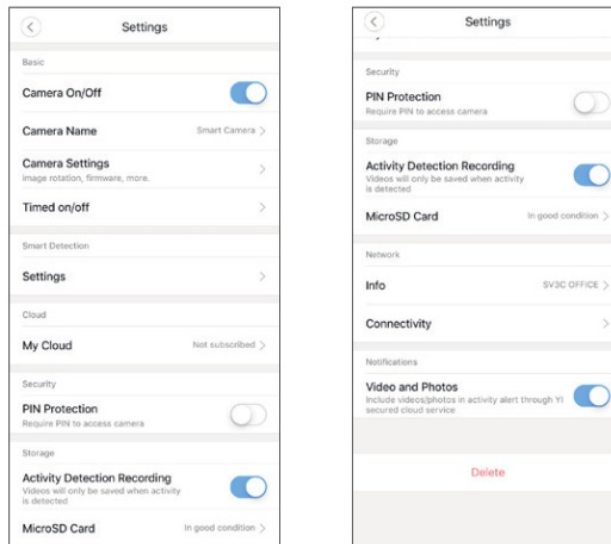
Settings

Basic

Camera On/Off

Camera Name
Smart Camera

Camera Settings
image rotation, firmware, more.

Timed on/off

Smart Detection

Settings

Cloud

My Cloud
Not subscribed

Security

PIN Protection
Require PIN to access camera

Storage

Activity Detection Recording
Videos will only be saved when activity is detected

MicroSD Card
In good condition

Settings

Security

PIN Protection
Require PIN to access camera

Storage

Activity Detection Recording
Videos will only be saved when activity is detected

MicroSD Card
In good condition

Network

Info
SV3C OFFICE

Connectivity

Notifications

Video and Photos
Include videos/photos in activity alert through YI secured cloud service

Delete